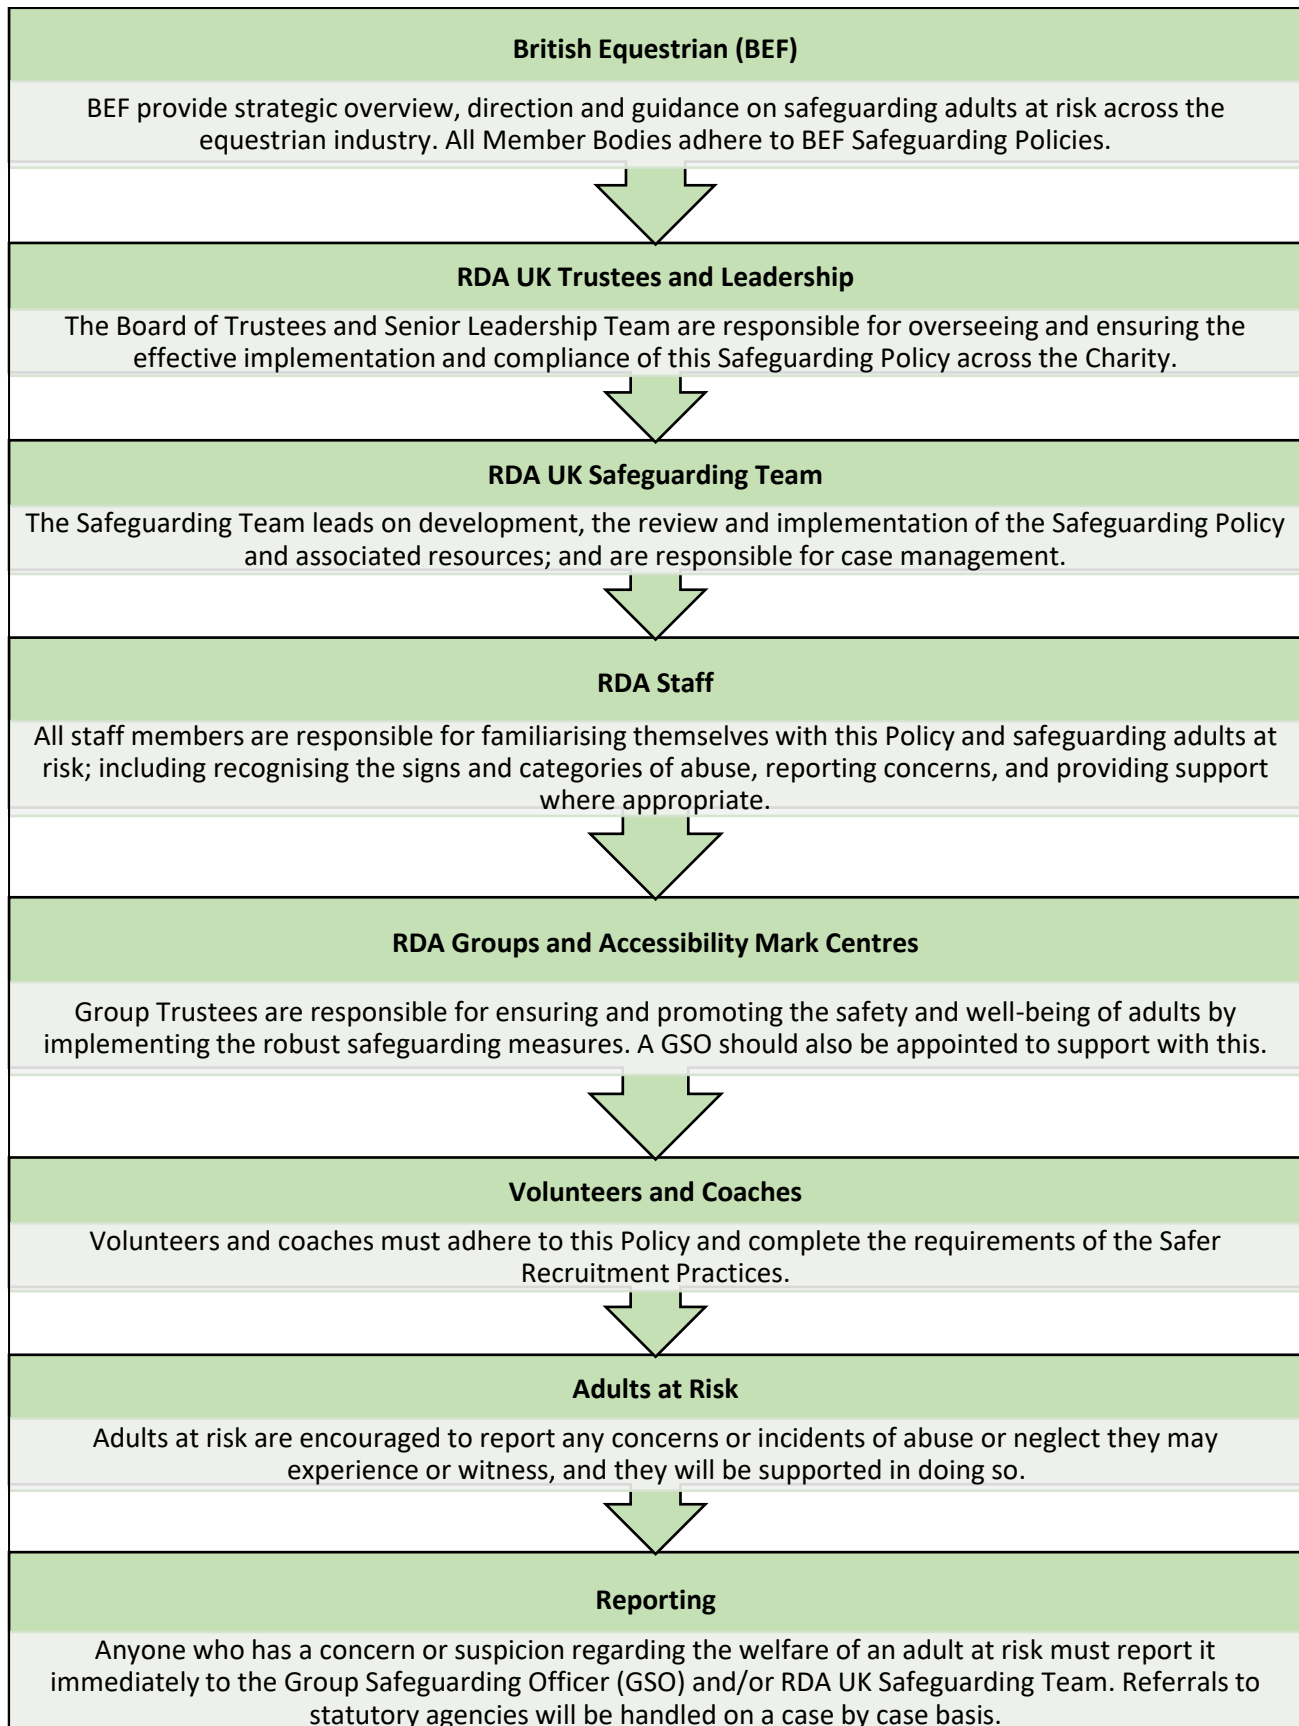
**British Equestrian (BEF)**

BEF provide strategic overview, direction and guidance on safeguarding adults at risk across the equestrian industry. All Member Bodies adhere to BEF Safeguarding Policies.

**RDA UK Trustees and Leadership**

The Board of Trustees and Senior Leadership Team are responsible for overseeing and ensuring the effective implementation and compliance of this Safeguarding Policy across the Charity.

**RDA UK Safeguarding Team**

The Safeguarding Team leads on development, the review and implementation of the Safeguarding Policy and associated resources; and are responsible for case management.

**RDA Staff**

All staff members are responsible for familiarising themselves with this Policy and safeguarding adults at risk; including recognising the signs and categories of abuse, reporting concerns, and providing support where appropriate.

**RDA Groups and Accessibility Mark Centres**

Group Trustees are responsible for ensuring and promoting the safety and well-being of adults by implementing the robust safeguarding measures. A GSO should also be appointed to support with this.

**Volunteers and Coaches**

Volunteers and coaches must adhere to this Policy and complete the requirements of the Safer Recruitment Practices.

**Adults at Risk**

Adults at risk are encouraged to report any concerns or incidents of abuse or neglect they may experience or witness, and they will be supported in doing so.

**Reporting**

Anyone who has a concern or suspicion regarding the welfare of an adult at risk must report it immediately to the Group Safeguarding Officer (GSO) and/or RDA UK Safeguarding Team. Referrals to statutory agencies will be handled on a case by case basis.